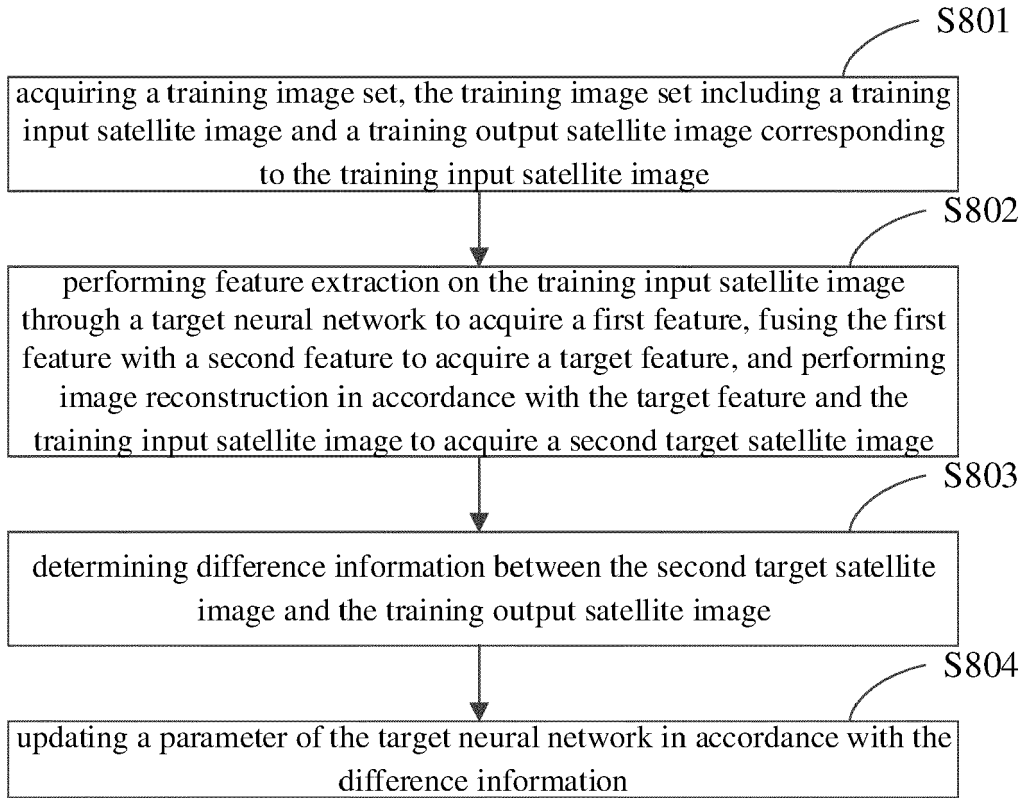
S801

acquiring a training image set, the training image set including a training input satellite image and a training output satellite image corresponding to the training input satellite image

S802

performing feature extraction on the training input satellite image through a target neural network to acquire a first feature, fusing the first feature with a second feature to acquire a target feature, and performing image reconstruction in accordance with the target feature and the training input satellite image to acquire a second target satellite image

S803

determining difference information between the second target satellite image and the training output satellite image

S804

updating a parameter of the target neural network in accordance with the difference information